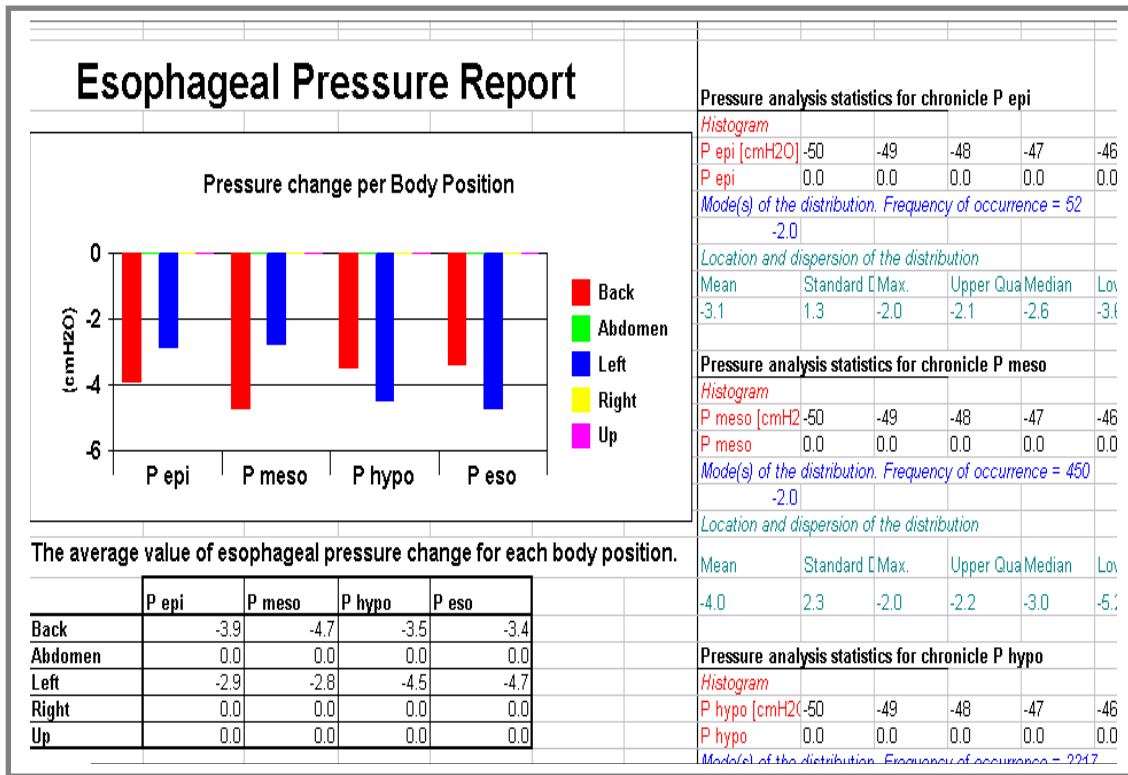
Esophageal Pressure Report

Pressure change per Body Position

0
-2
-4
-6
(cmH2O)

P epi P meso P hypo P eso

Back
Abdomen
Left
Right
Up

The average value of esophageal pressure change for each body position.

| | P epi | P meso | P hypo | P eso |
|---|---|---|---|---|
| Back | -3.9 | -4.7 | -3.5 | -3.4 |
| Abdomen | 0.0 | 0.0 | 0.0 | 0.0 |
| Left | -2.9 | -2.8 | -4.5 | -4.7 |
| Right | 0.0 | 0.0 | 0.0 | 0.0 |
| Up | 0.0 | 0.0 | 0.0 | 0.0 |

Pressure analysis statistics for chronicle P epi
Histogram

| P epi [cmH2O] | -50 | -49 | -48 | -47 | -46 |
|---|---|---|---|---|---|
| P epi | 0.0 | 0.0 | 0.0 | 0.0 | 0.0 |

Mode(s) of the distribution. Frequency of occurrence = 52
-2.0
Location and dispersion of the distribution

| Mean | Standard D | Max. | Upper Qua | Median | Lo |
|---|---|---|---|---|---|
| -3.1 | 1.3 | -2.0 | -2.1 | -2.6 | -3.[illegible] |

Pressure analysis statistics for chronicle P meso
Histogram

| P meso [cmH2 | -50 | -49 | -48 | -47 | -46 |
|---|---|---|---|---|---|
| P meso | 0.0 | 0.0 | 0.0 | 0.0 | 0.0 |

Mode(s) of the distribution. Frequency of occurrence = 450
-2.0
Location and dispersion of the distribution

| Mean | Standard D | Max. | Upper Qua | Median | Lo |
|---|---|---|---|---|---|
| -4.0 | 2.3 | -2.0 | -2.2 | -3.0 | -5.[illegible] |

Pressure analysis statistics for chronicle P hypo
Histogram

| P hypo [cmH2( | -50 | -49 | -48 | -47 | -46 |
|---|---|---|---|---|---|
| P hypo | 0.0 | 0.0 | 0.0 | 0.0 | 0.0 |

Mode(s) of the distribution. Frequency of occurrence = 2217